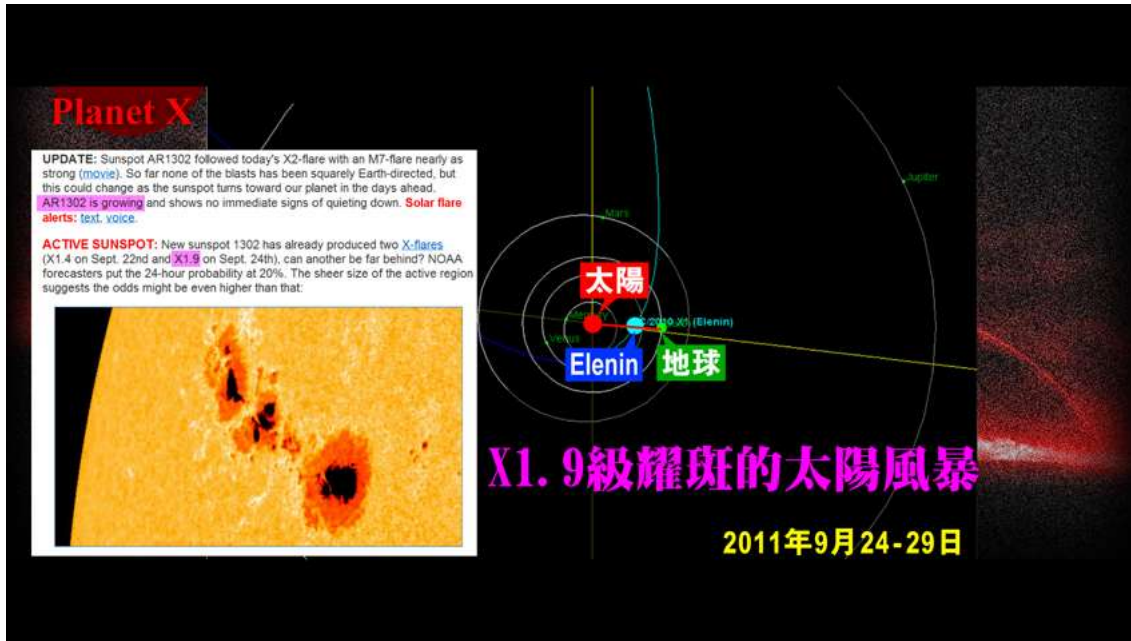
Planet X

UPDATE: Sunspot AR1302 followed today's X2-flare with an M7-flare nearly as strong (movie). So far none of the blasts has been squarely Earth-directed, but this could change as the sunspot turns toward our planet in the days ahead. AR1302 is growing and shows no immediate signs of quieting down. Solar flare alerts: text, voice.

ACTIVE SUNSPOT: New sunspot 1302 has already produced two X-flares (X1.4 on Sept. 22nd and X1.9 on Sept. 24th), can another be far behind? NOAA forecasters put the 24-hour probability at 20%. The sheer size of the active region suggests the odds might be even higher than that:

Jupiter

Mars

太陽

Mercury

C/2010 X1 (Elenin)

Venus

Elenin

地球

X1.9級耀斑的太陽風暴

2011年9月24-29日